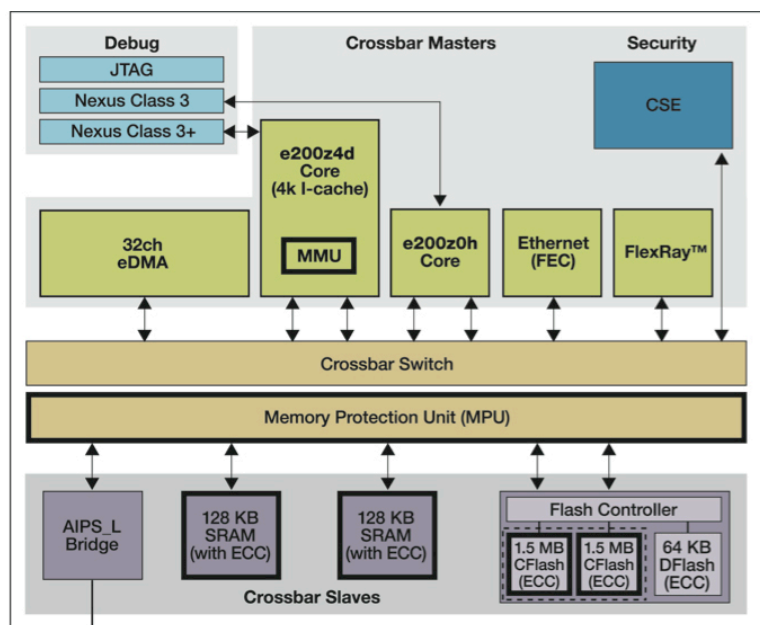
Debug
JTAG
Nexus Class 3
Nexus Class 3+

Crossbar Masters

Security
CSE

e200z4d Core (4k I-cache)
MMU

32ch eDMA

e200z0h Core

Ethernet (FEC)

FlexRay™

Crossbar Switch

Memory Protection Unit (MPU)

AIPS_L Bridge

128 KB SRAM (with ECC)

128 KB SRAM (with ECC)

Flash Controller
1.5 MB CFlash (ECC)
1.5 MB CFlash (ECC)
64 KB DFlash (ECC)

Crossbar Slaves